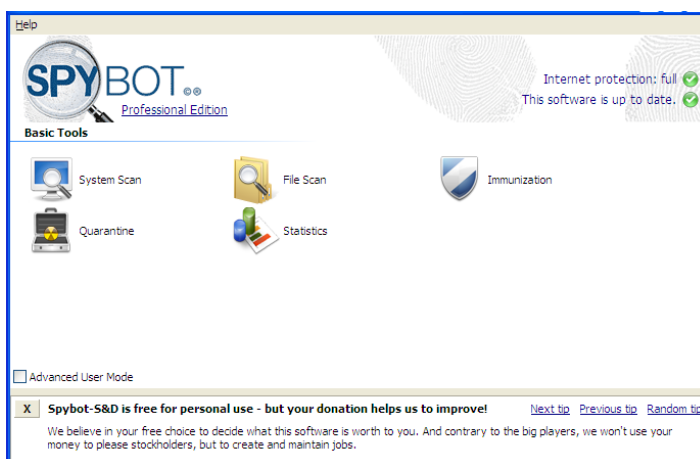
Help

SPYBOT

Professional Edition

Internet protection: full
This software is up to date.

Basic Tools

System Scan
File Scan
Immunization
Quarantine
Statistics

Advanced User Mode

X Spybot-S&D is free for personal use - but your donation helps us to improve!
Next tip Previous tip Random tip

We believe in your free choice to decide what this software is worth to you. And contrary to the big players, we won't use your money to please stockholders, but to create and maintain jobs.